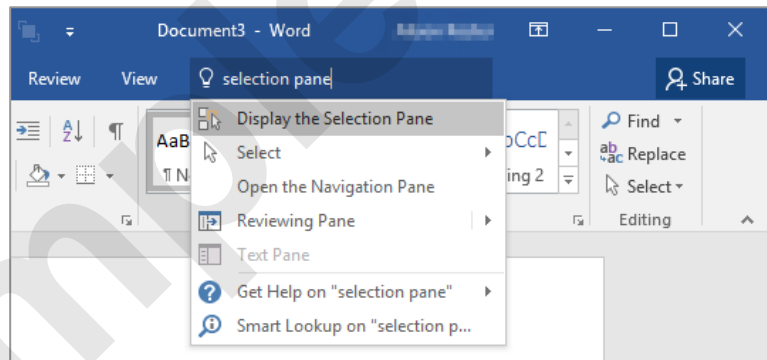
Document3 - Word

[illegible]

Review

View

selection pane

Share

Display the Selection Pane

Select

Open the Navigation Pane

Reviewing Pane

Text Pane

Get Help on "selection pane"

Smart Lookup on "selection p...

AaB

¶ N

oCcD

ing 2

Find

Replace

Select

Editing